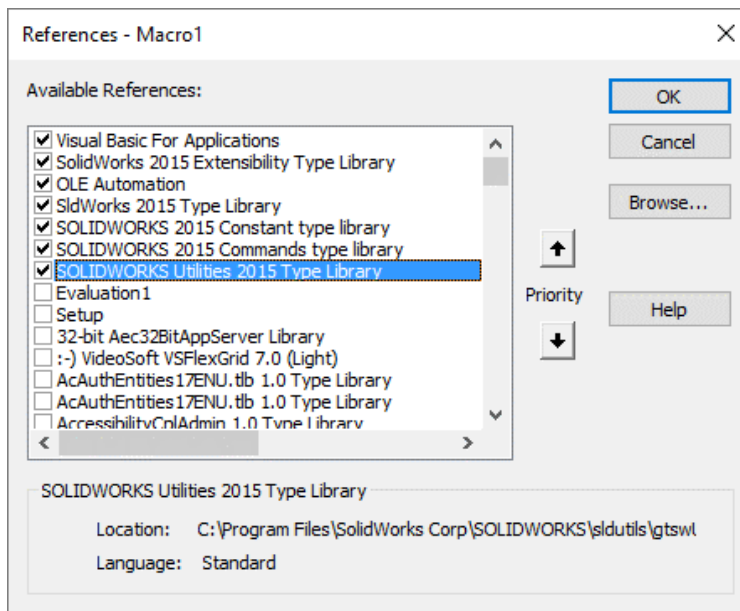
References - Macro1

Available References:

Visual Basic For Applications
SolidWorks 2015 Extensibility Type Library
OLE Automation
SldWorks 2015 Type Library
SOLIDWORKS 2015 Constant type library
SOLIDWORKS 2015 Commands type library
SOLIDWORKS Utilities 2015 Type Library
Evaluation1
Setup
32-bit Aec32BitAppServer Library
:-) VideoSoft VSFlexGrid 7.0 (Light)
AcAuthEntities17ENU.tlb 1.0 Type Library
AcAuthEntities17ENU.tlb 1.0 Type Library
AccessibilityCplAdmin 1.0 Type Library

OK
Cancel
Browse...
Priority
Help

SOLIDWORKS Utilities 2015 Type Library

Location: C:\Program Files\SolidWorks Corp\SOLIDWORKS\sldutils\gtswl

Language: Standard